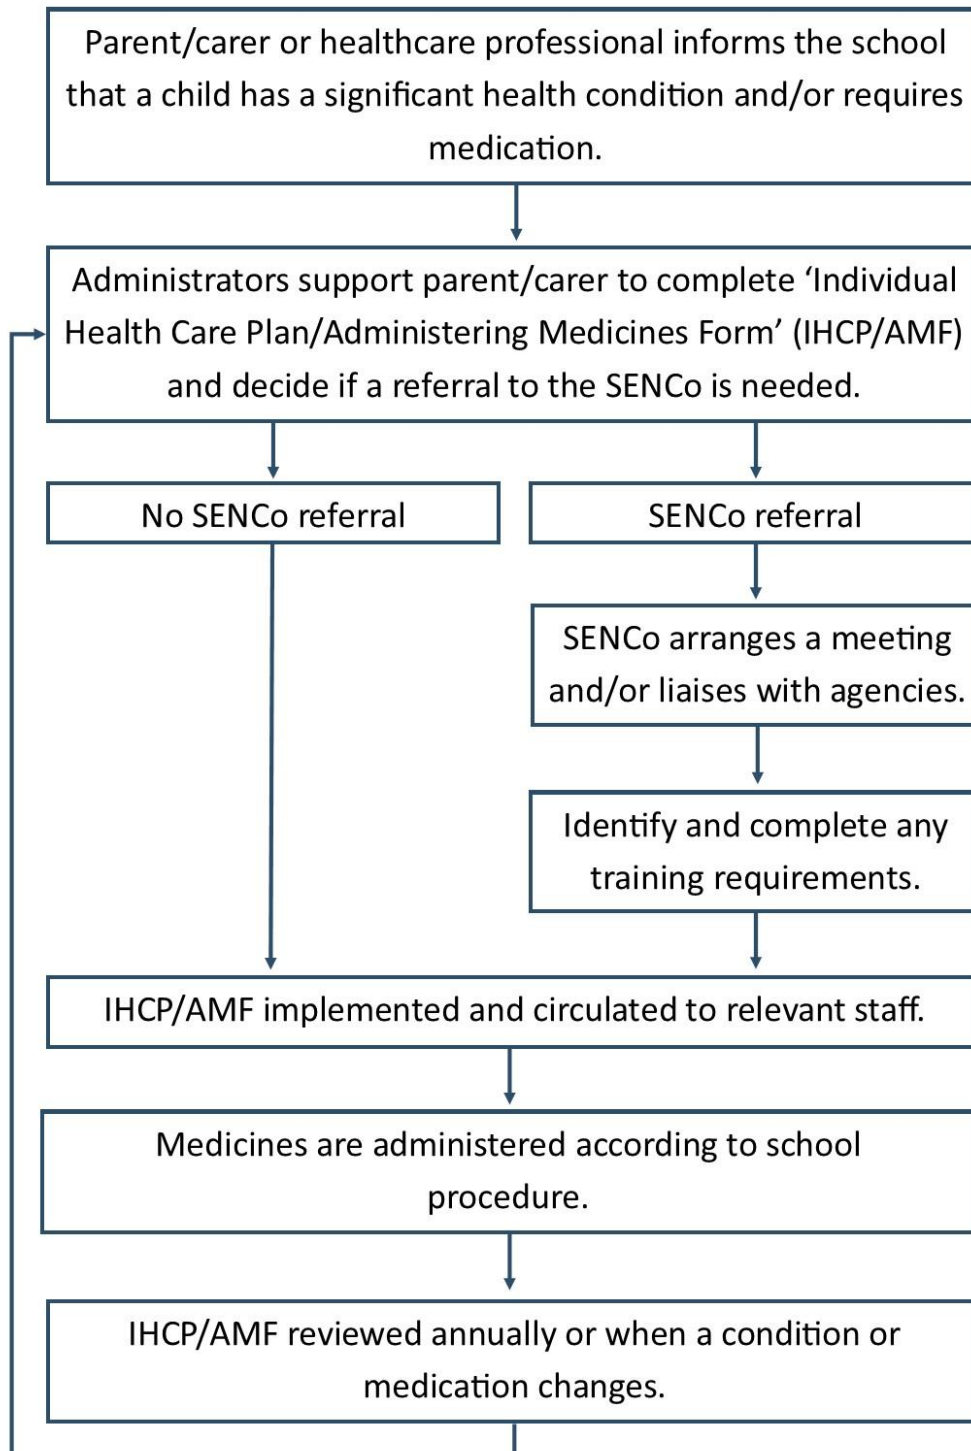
Parent/carer or healthcare professional informs the school that a child has a significant health condition and/or requires medication.

Administrators support parent/carer to complete 'Individual Health Care Plan/Administering Medicines Form' (IHCP/AMF) and decide if a referral to the SENCo is needed.

No SENCo referral

SENCo referral

SENCo arranges a meeting and/or liaises with agencies.

Identify and complete any training requirements.

IHCP/AMF implemented and circulated to relevant staff.

Medicines are administered according to school procedure.

IHCP/AMF reviewed annually or when a condition or medication changes.